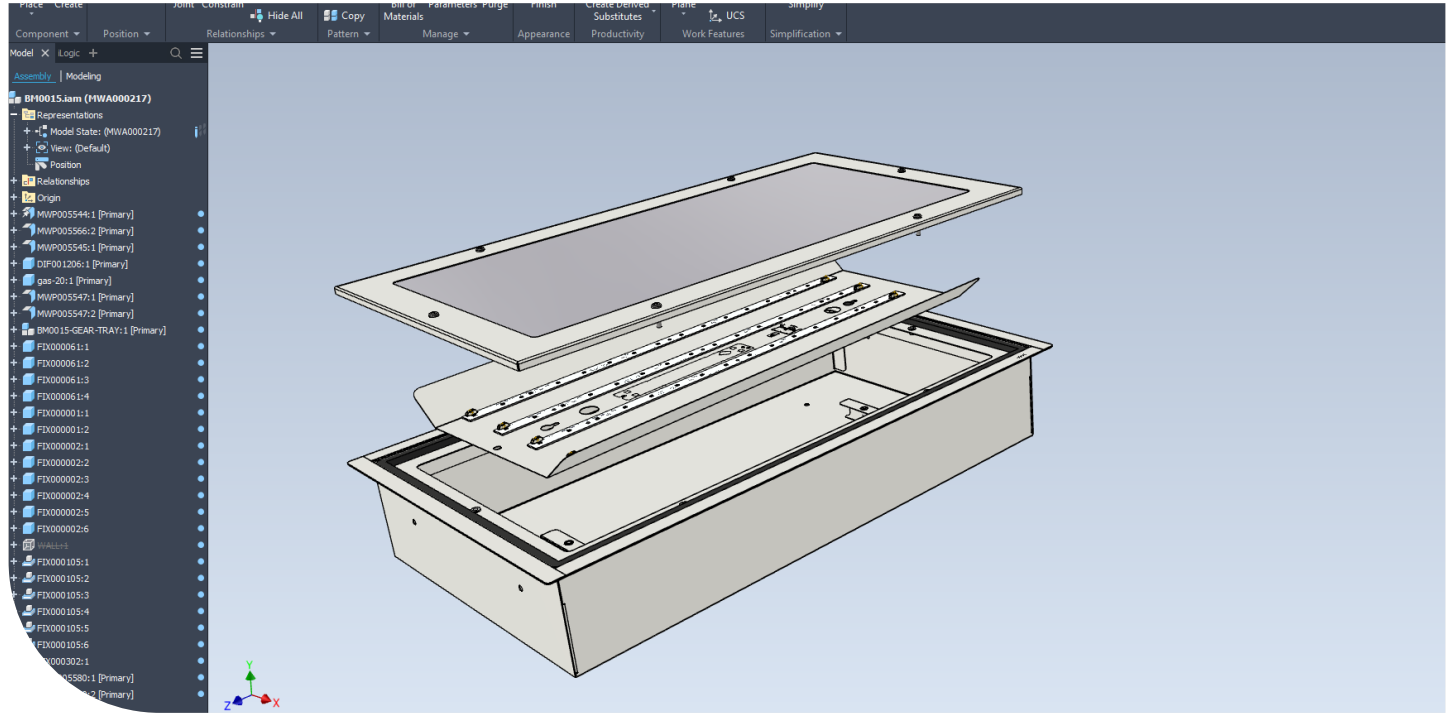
Place Create
Component ▾
Position ▾
Joint Constrain
Hide All
Relationships ▾
Copy
Pattern ▾
Bill of Materials
Parameters Purge
Manage ▾
Finish
Appearance
Create Derived Substitutes
Productivity
Plane
UCS
Work Features
Simplify
Simplification ▾

Model ✕ iLogic +
Assembly | Modeling
BM0015.iam (MWA000217)
Representations
Model State: (MWA000217)
View: (Default)
Position
Relationships
Origin
MWP005544:1 [Primary]
MWP005566:2 [Primary]
MWP005545:1 [Primary]
DIF001206:1 [Primary]
gas-20:1 [Primary]
MWP005547:1 [Primary]
MWP005547:2 [Primary]
BM0015-GEAR-TRAY:1 [Primary]
FIX000061:1
FIX000061:2
FIX000061:3
FIX000061:4
FIX000001:1
FIX000001:2
FIX000002:1
FIX000002:2
FIX000002:3
FIX000002:4
FIX000002:5
FIX000002:6
WALL:1
FIX000105:1
FIX000105:2
FIX000105:3
FIX000105:4
FIX000105:5
FIX000105:6
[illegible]FIX000302:1
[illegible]005580:1 [Primary]
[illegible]:2 [Primary]

Y
Z
X